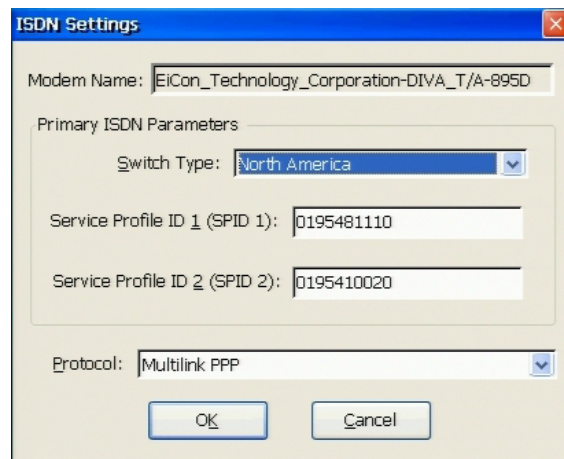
ISDN Settings

Modem Name: EiCon_Technology_Corporation-DIVA_T/A-895D

Primary ISDN Parameters

Switch Type: North America

Service Profile ID 1 (SPID 1): 0195481110

Service Profile ID 2 (SPID 2): 0195410020

Protocol: Multilink PPP

OK

Cancel